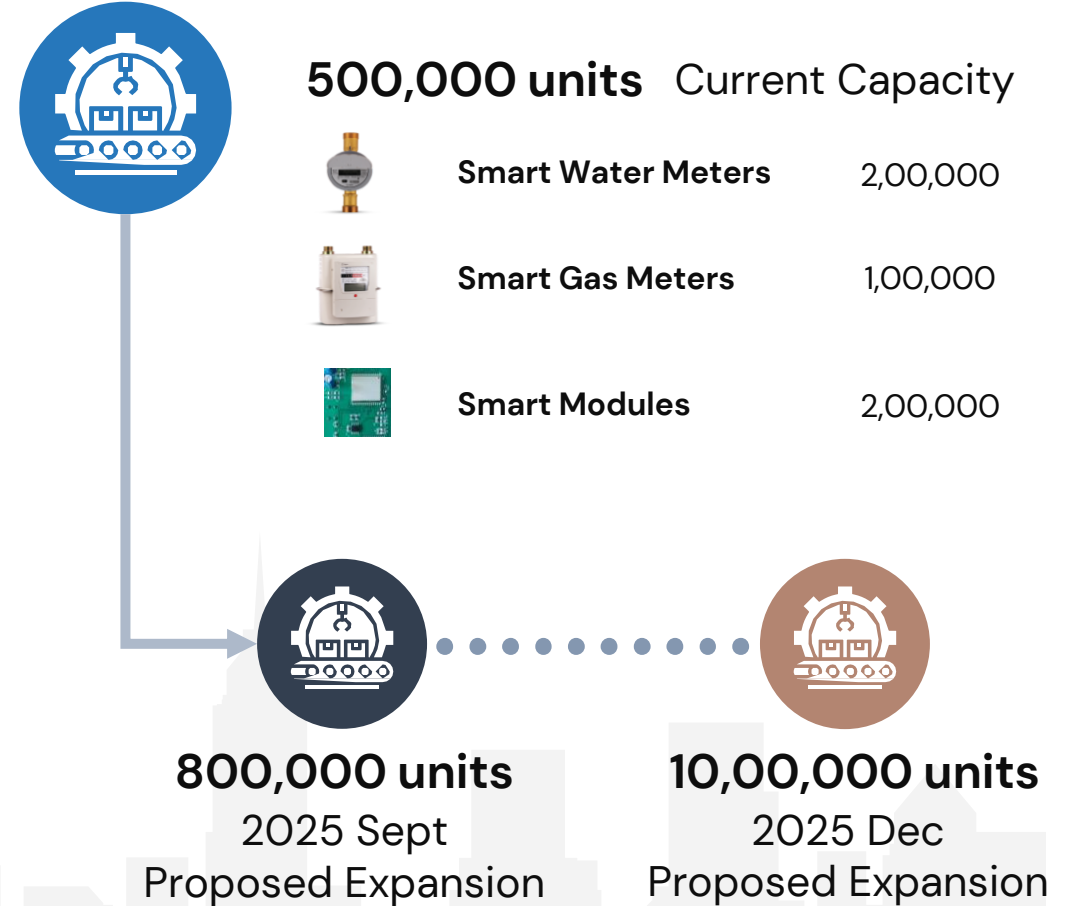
500,000 units Current Capacity

| | |
|---|---|
| Smart Water Meters | 2,00,000 |
| Smart Gas Meters | 1,00,000 |
| Smart Modules | 2,00,000 |

800,000 units
2025 Sept
Proposed Expansion

10,00,000 units
2025 Dec
Proposed Expansion